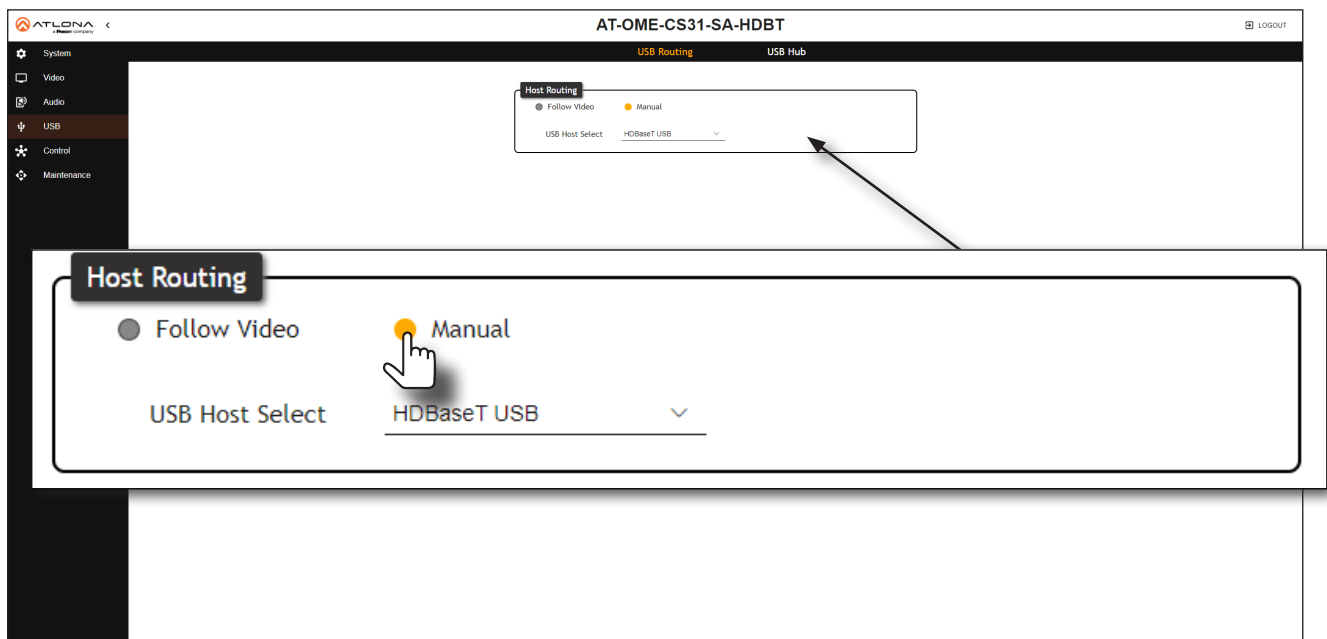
ATLONA a Panduit company <

AT-OME-CS31-SA-HDBT

LOGOUT

System
Video
Audio
USB
Control
Maintenance

USB Routing USB Hub

Host Routing
Follow Video Manual
USB Host Select HDBaseT USB

Host Routing
Follow Video Manual
USB Host Select HDBaseT USB